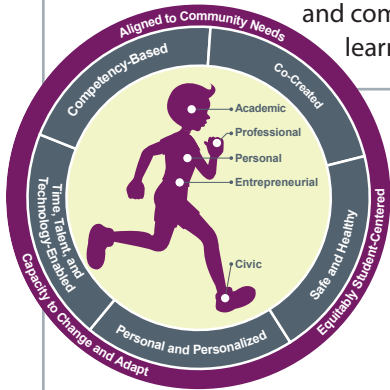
and com
learn

Aligned to Community Needs

Competency-Based

Co-Created

Academic

Professional

Personal

Entrepreneurial

Time, Talent, and Technology-Enabled

Safe and Healthy

Civic

Equitably Student-Centered

Personal and Personalized

Capacity to Change and Adapt